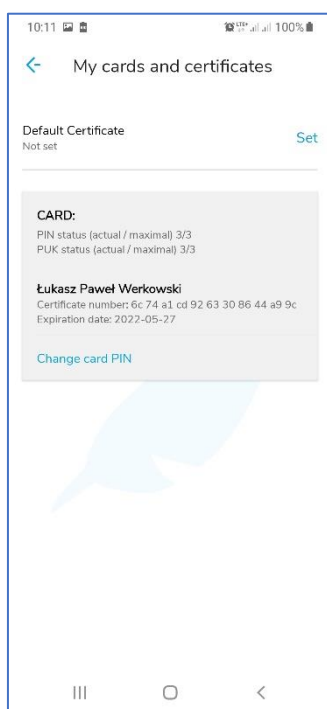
10:11 100%

My cards and certificates

Default Certificate
Not set

Set

CARD:
PIN status (actual / maximal) 3/3
PUK status (actual / maximal) 3/3

Łukasz Paweł Werkowski
Certificate number: 6c 74 a1 cd 92 63 30 86 44 a9 9c
Expiration date: 2022-05-27

Change card PIN